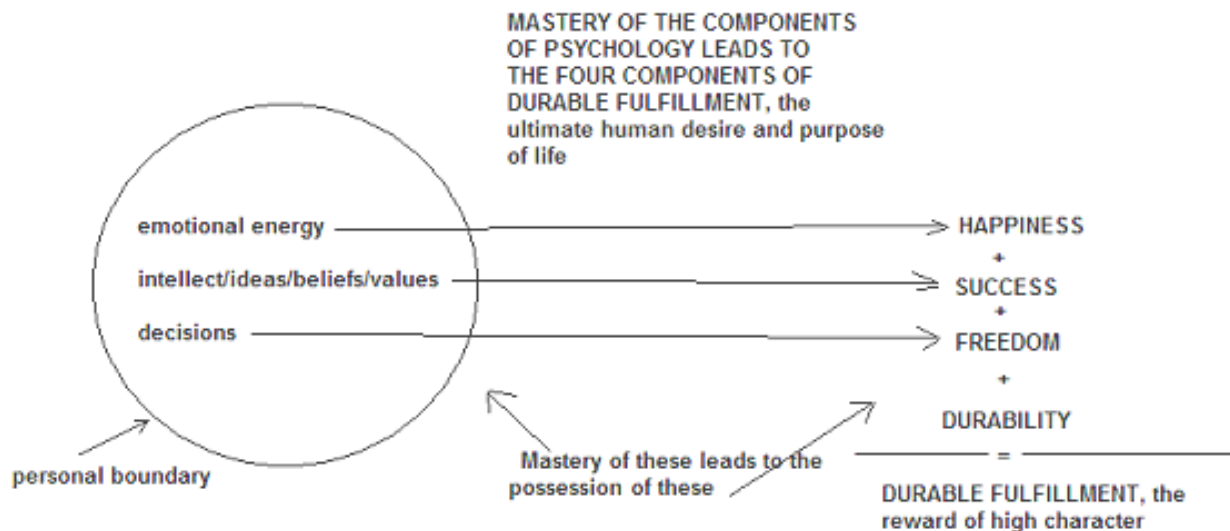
MASTERY OF THE COMPONENTS OF PSYCHOLOGY LEADS TO THE FOUR COMPONENTS OF DURABLE FULFILLMENT, the ultimate human desire and purpose of life

emotional energy

intellect/ideas/beliefs/values

decisions

personal boundary

HAPPINESS
+
SUCCESS
+
FREEDOM
+
DURABILITY
=

Mastery of these leads to the possession of these

DURABLE FULFILLMENT, the reward of high character